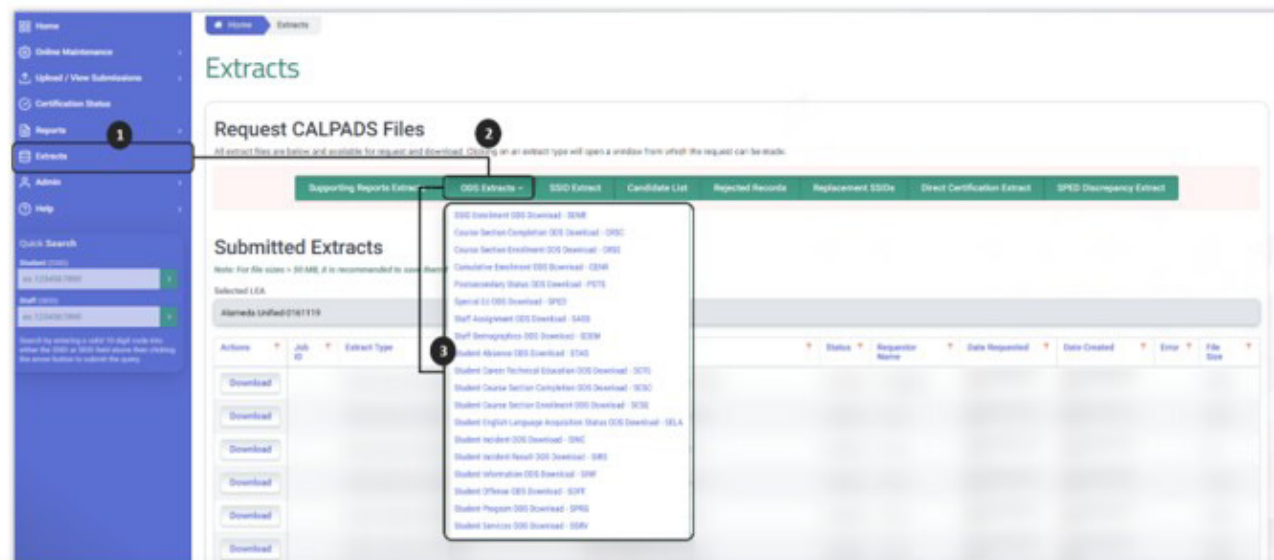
Home
Online Maintenance
Upload / View Submissions
Certification Status
Reports
Extracts
Admin
Help

Quick Search
Student (SSID)
ex: 1234567890
Staff (SEID)
ex: 1234567890
Search by entering a valid 10 digit code into either the SSID or SEID field above then clicking the arrow button to submit the query.

Home Extracts

Extracts

Request CALPADS Files
All extract files are below and available for request and download. Clicking on an extract type will open a window from which the request can be made.

Supporting Reports Extracts ODS Extracts SSID Extract Candidate List Rejected Records Replacement SSIDs Direct Certification Extract SPED Discrepancy Extract

SSID Enrollment ODS Download - SENR
Course Section Completion ODS Download - CRSC
Course Section Enrollment ODS Download - CRSE
Cumulative Enrollment ODS Download - CENR
Postsecondary Status ODS Download - PSTS
Special Ed ODS Download - SPED
Staff Assignment ODS Download - SASS
Staff Demographics ODS Download - SDEM
Student Absence ODS Download - STAS
Student Career Technical Education ODS Download - SCTE
Student Course Section Completion ODS Download - SCSC
Student Course Section Enrollment ODS Download - SCSE
Student English Language Acquisition Status ODS Download - SELA
Student Incident ODS Download - SINC
Student Incident Result ODS Download - SIRS
Student Information ODS Download - SINF
Student Offense ODS Download - SOFF
Student Program ODS Download - SPRG
Student Services ODS Download - SSRV

Submitted Extracts
Note: For file sizes > 50 MB, it is recommended to save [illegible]
Selected LEA
Alameda Unified-0161119

| Actions | Job ID | Extract Type | Status | Requestor Name | Date Requested | Date Created | Error | File Size |
|---|---|---|---|---|---|---|---|---|
| Download | | | | | | | | |
| Download | | | | | | | | |
| Download | | | | | | | | |
| Download | | | | | | | | |
| Download | | | | | | | | |
| Download | | | | | | | | |

1
2
3